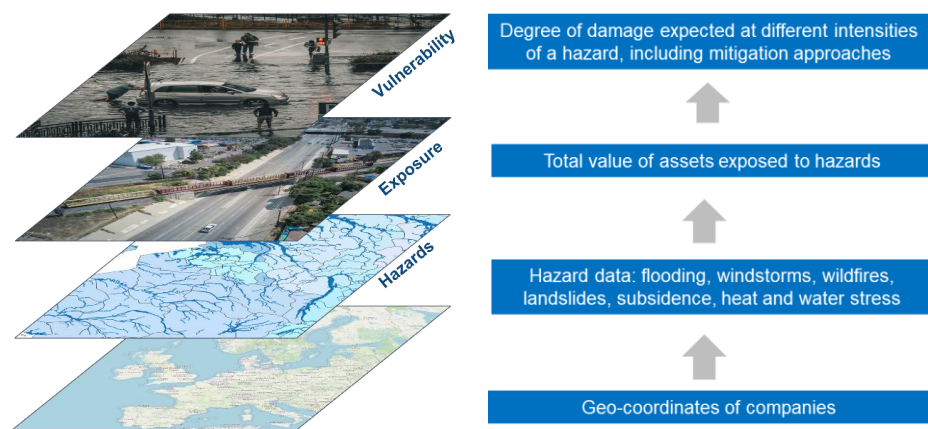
Vulnerability

Exposure

Hazards

Degree of damage expected at different intensities of a hazard, including mitigation approaches

Total value of assets exposed to hazards

Hazard data: flooding, windstorms, wildfires, landslides, subsidence, heat and water stress

Geo-coordinates of companies